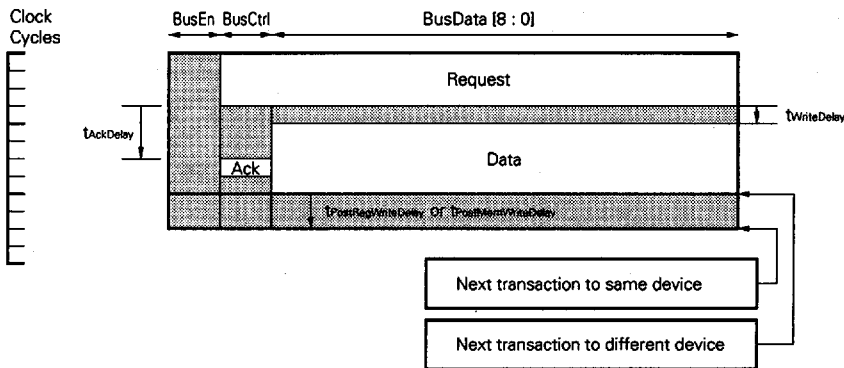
Clock Cycles

BusEn BusCtrl BusData [8 : 0]

Request

$t_{WriteDelay}$

$t_{AckDelay}$

Ack

Data

$t_{PostRegWriteDelay}$ or $t_{PostMemWriteDelay}$

Next transaction to same device

Next transaction to different device